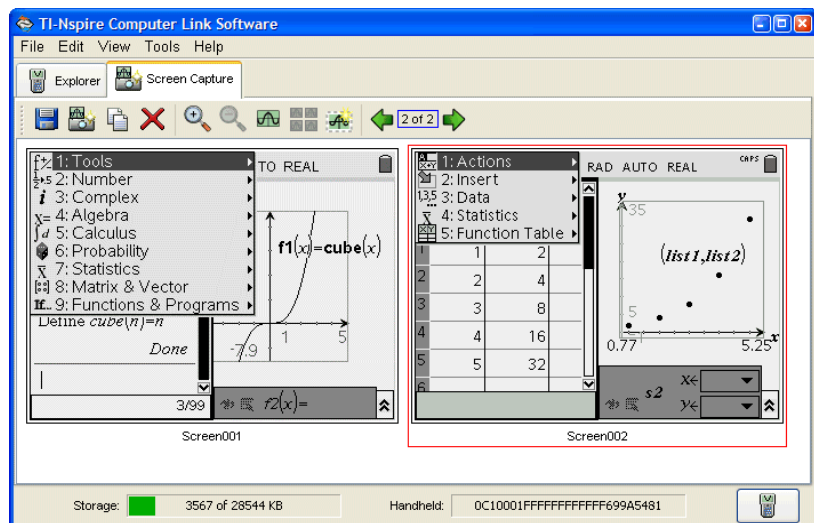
TI-Nspire Computer Link Software

File Edit View Tools Help

Explorer | Screen Capture

2 of 2

1: Tools
2: Number
3: Complex
4: Algebra
5: Calculus
6: Probability
7: Statistics
8: Matrix & Vector
9: Functions & Programs

TO REAL

$\mathbf{f1}(x)=\mathbf{cube}(x)$

Define $cube(n)=n$

Done

-7.9

1

5

3/99

$f2(x)=$

Screen001

1: Actions
2: Insert
3: Data
4: Statistics
5: Function Table

RAD AUTO REAL

CAPS

| | | |
|---|---|---|
| 1 | 1 | 2 |
| 2 | 2 | 4 |
| 3 | 3 | 8 |
| 4 | 4 | 16 |
| 5 | 5 | 32 |
| 6 | | |

y

35

(list1,list2)

5

0.77

5.25

x

s2

x←

y←

Screen002

Storage: 3567 of 28544 KB

Handheld: 0C10001FFFFFFFFFFF699A5481